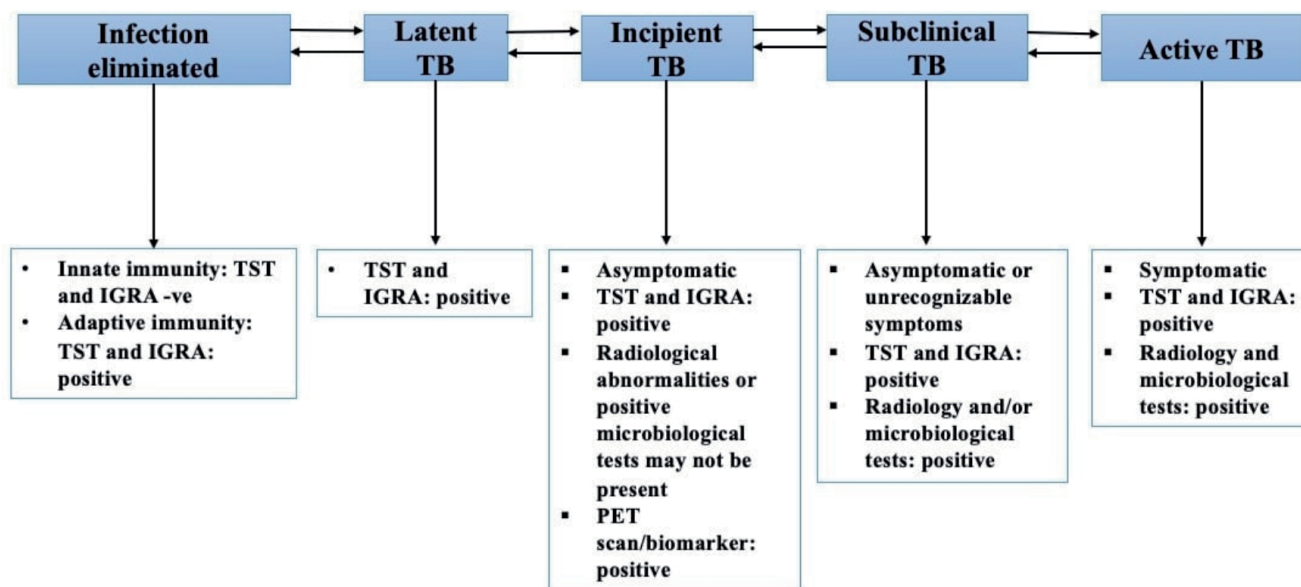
Infection eliminated

Latent TB

Incipient TB

Subclinical TB

Active TB

• Innate immunity: TST and IGRA -ve
• Adaptive immunity: TST and IGRA: positive

• TST and IGRA: positive

▪ Asymptomatic
▪ TST and IGRA: positive
▪ Radiological abnormalities or positive microbiological tests may not be present
▪ PET scan/biomarker: positive

▪ Asymptomatic or unrecognizable symptoms
▪ TST and IGRA: positive
▪ Radiology and/or microbiological tests: positive

▪ Symptomatic
▪ TST and IGRA: positive
▪ Radiology and microbiological tests: positive